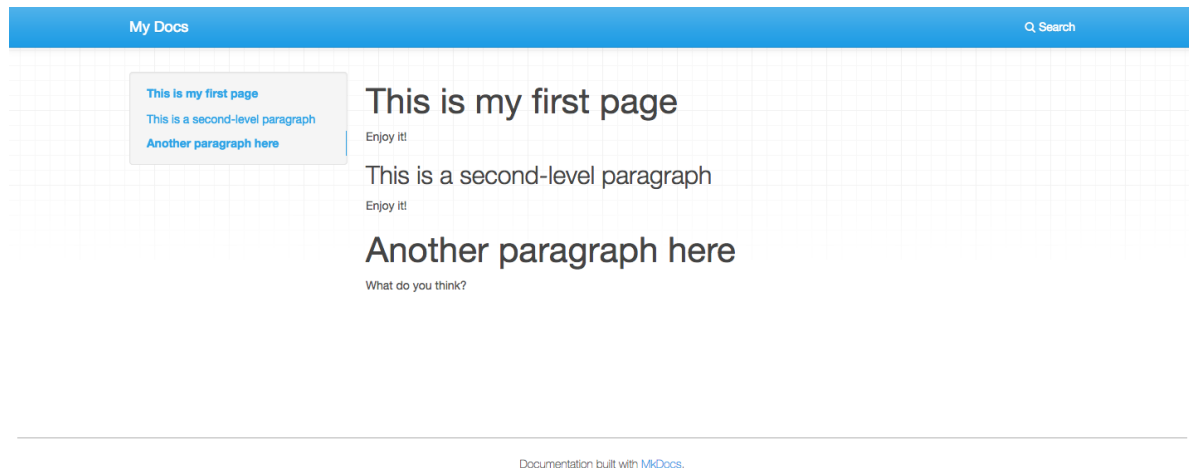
My Docs

Search

This is my first page

This is a second-level paragraph

Another paragraph here

This is my first page

Enjoy it!

This is a second-level paragraph

Enjoy it!

Another paragraph here

What do you think?

Documentation built with MkDocs.